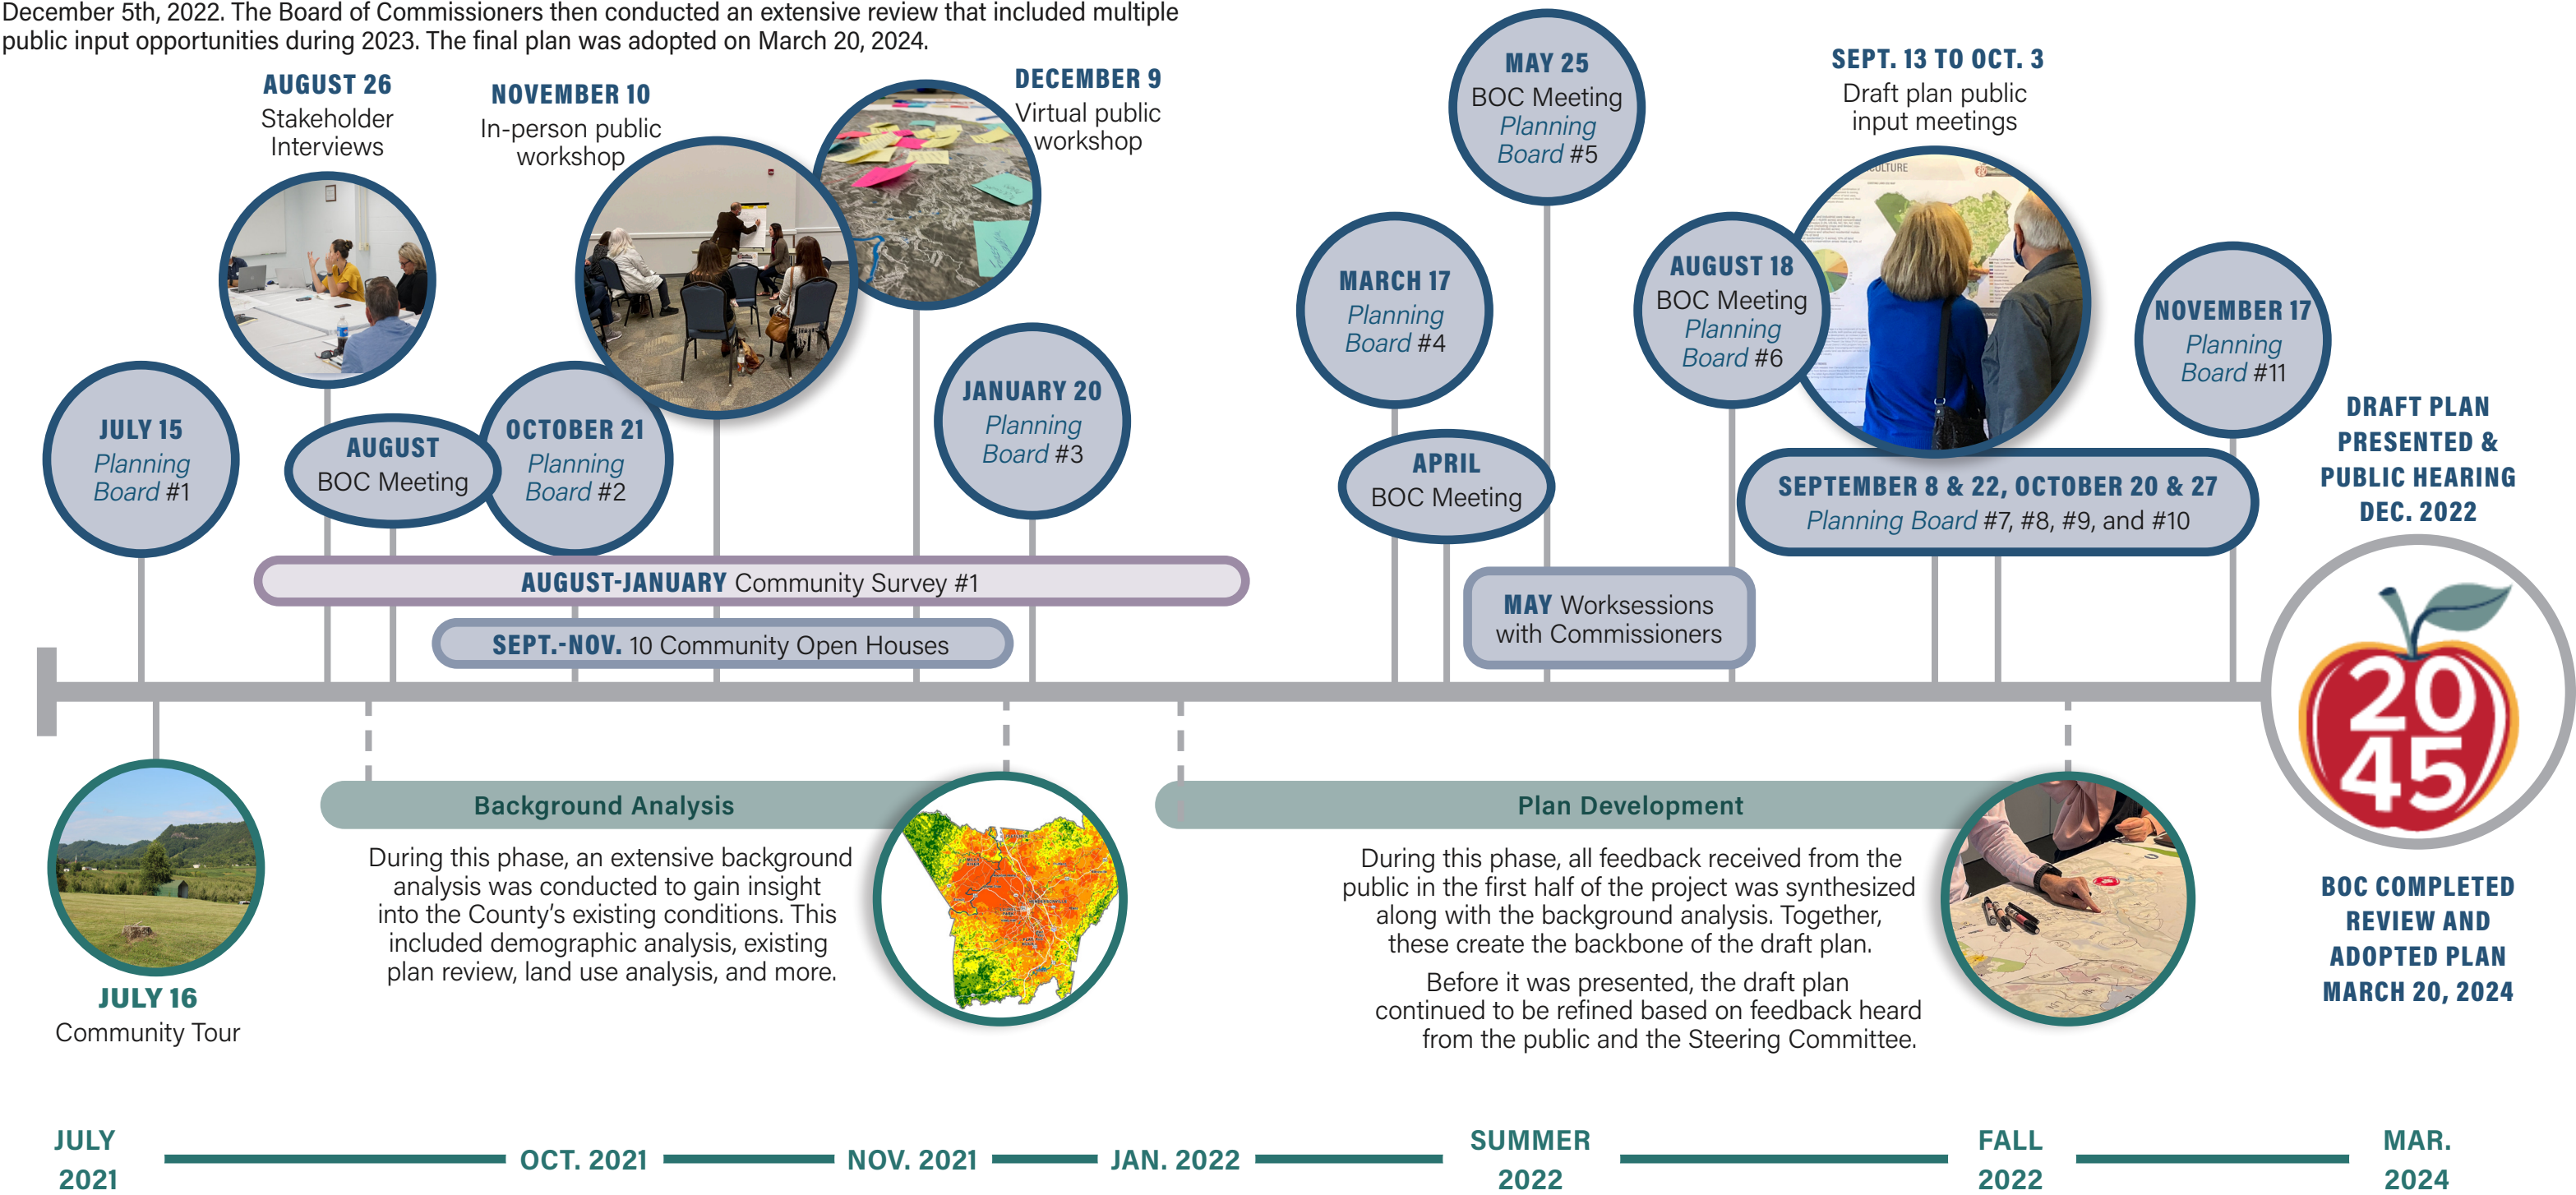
December 5th, 2022. The Board of Commissioners then conducted an extensive review that included multiple public input opportunities during 2023. The final plan was adopted on March 20, 2024.

AUGUST 26
Stakeholder Interviews

NOVEMBER 10
In-person public workshop

DECEMBER 9
Virtual public workshop

MAY 25
BOC Meeting
Planning Board #5

SEPT. 13 TO OCT. 3
Draft plan public input meetings

JULY 15
Planning Board #1

AUGUST
BOC Meeting

OCTOBER 21
Planning Board #2

JANUARY 20
Planning Board #3

MARCH 17
Planning Board #4

APRIL
BOC Meeting

AUGUST 18
BOC Meeting
Planning Board #6

NOVEMBER 17
Planning Board #11

SEPTEMBER 8 & 22, OCTOBER 20 & 27
Planning Board #7, #8, #9, and #10

DRAFT PLAN PRESENTED & PUBLIC HEARING DEC. 2022

AUGUST-JANUARY Community Survey #1

SEPT.-NOV. 10 Community Open Houses

MAY Workssions with Commissioners

Background Analysis
During this phase, an extensive background analysis was conducted to gain insight into the County's existing conditions. This included demographic analysis, existing plan review, land use analysis, and more.

Plan Development
During this phase, all feedback received from the public in the first half of the project was synthesized along with the background analysis. Together, these create the backbone of the draft plan.

Before it was presented, the draft plan continued to be refined based on feedback heard from the public and the Steering Committee.

2045

JULY 16
Community Tour

BOC COMPLETED REVIEW AND ADOPTED PLAN MARCH 20, 2024

JULY 2021 OCT. 2021 NOV. 2021 JAN. 2022 SUMMER 2022 FALL 2022 MAR. 2024